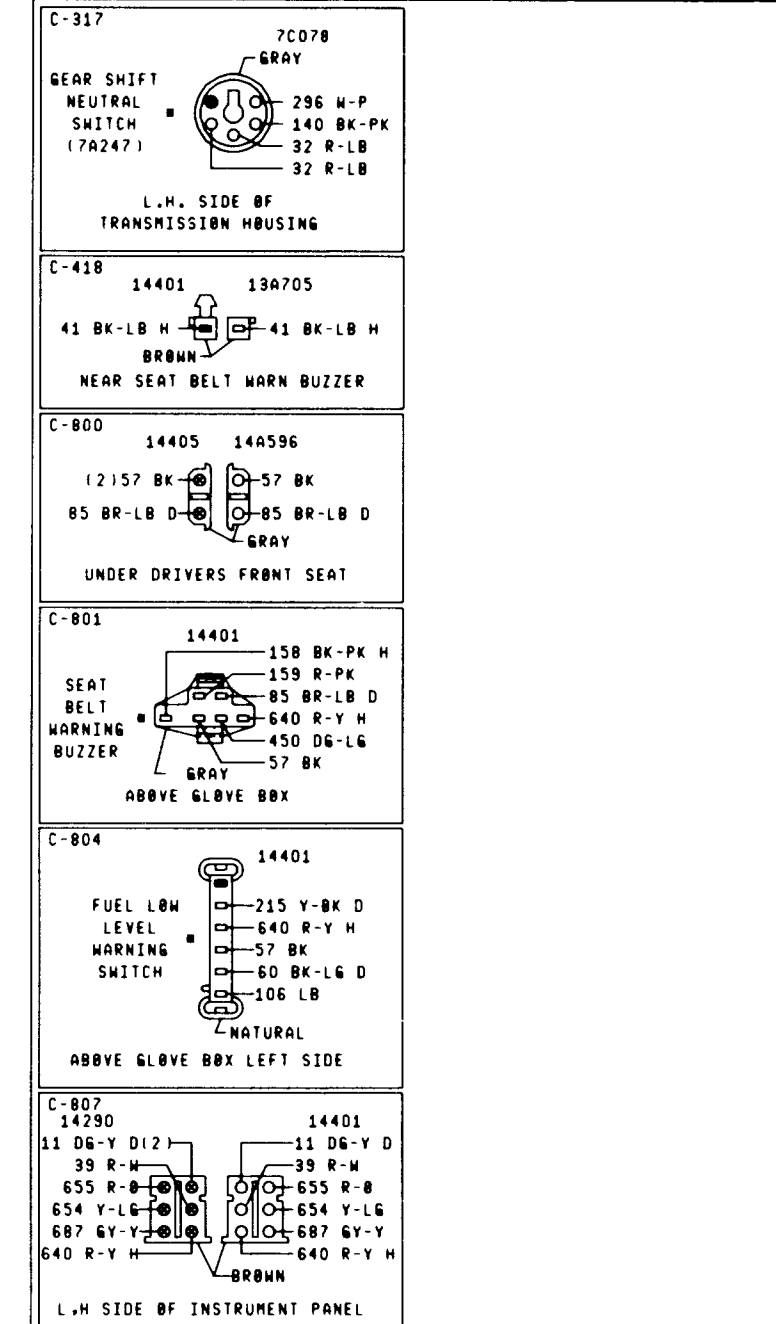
C-317
7C078
GRAY
GEAR SHIFT NEUTRAL SWITCH (7A247)
296 W-P
140 BK-PK
32 R-LB
32 R-LB
L.H. SIDE OF TRANSMISSION HOUSING

C-418
14401
13A705
41 BK-LB H
41 BK-LB H
BROWN
NEAR SEAT BELT WARN BUZZER

C-800
14405
14A596
(2)57 BK
57 BK
85 BR-LB D
85 BR-LB D
GRAY
UNDER DRIVERS FRONT SEAT

C-801
14401
158 BK-PK H
159 R-PK
85 BR-LB D
640 R-Y H
450 DG-LG
57 BK
SEAT BELT WARNING BUZZER
GRAY
ABOVE GLOVE BOX

C-804
14401
FUEL LOW LEVEL WARNING SWITCH
215 Y-BK D
640 R-Y H
57 BK
60 BK-LG D
106 LB
NATURAL
ABOVE GLOVE BOX LEFT SIDE

C-807
14290
14401
11 DG-Y D(2)
11 DG-Y D
39 R-W
39 R-W
655 R-O
655 R-O
654 Y-LG
654 Y-LG
687 GY-Y
687 GY-Y
640 R-Y H
640 R-Y H
BROWN
L.H SIDE OF INSTRUMENT PANEL